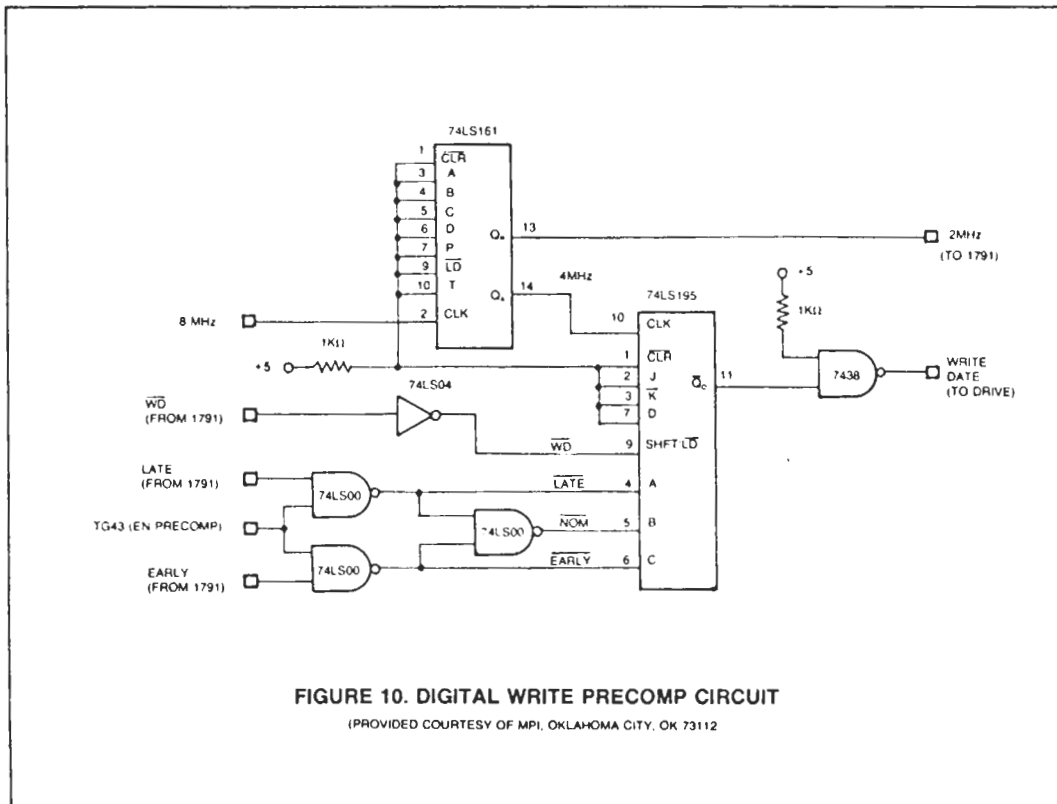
74LS161

1 $\overline{CLR}$
3 A
4 B
5 C
6 D
7 P
9 $\overline{LD}$
10 T
2 CLK
$Q_B$ 13
$Q_A$ 14

2MHz (TO 1791)

4MHz

74LS195

10 CLK
1 $\overline{CLR}$
2 J
3 $\overline{K}$
7 D
9 SHFT $\overline{LD}$
4 A
5 B
6 C
$\overline{Q}_C$ 11

+5
1KΩ
7438

WRITE DATE (TO DRIVE)

8 MHz

+5
1KΩ

$\overline{WD}$ (FROM 1791)

74LS04

$\overline{WD}$

LATE (FROM 1791)

74LS00

$\overline{LATE}$

TG43 (EN PRECOMP)

74LS00

$\overline{NOM}$

EARLY (FROM 1791)

74LS00

$\overline{EARLY}$

FIGURE 10. DIGITAL WRITE PRECOMP CIRCUIT

(PROVIDED COURTESY OF MPI, OKLAHOMA CITY, OK 73112